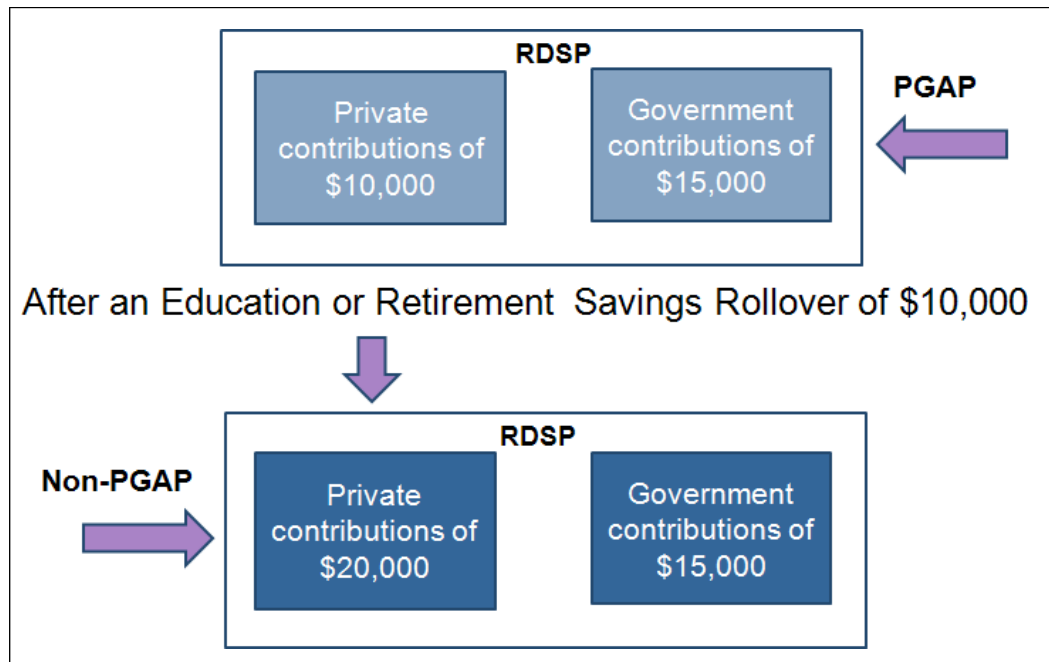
RDSP

Private contributions of $10,000

Government contributions of $15,000

PGAP

After an Education or Retirement Savings Rollover of $10,000

RDSP

Non-PGAP

Private contributions of $20,000

Government contributions of $15,000